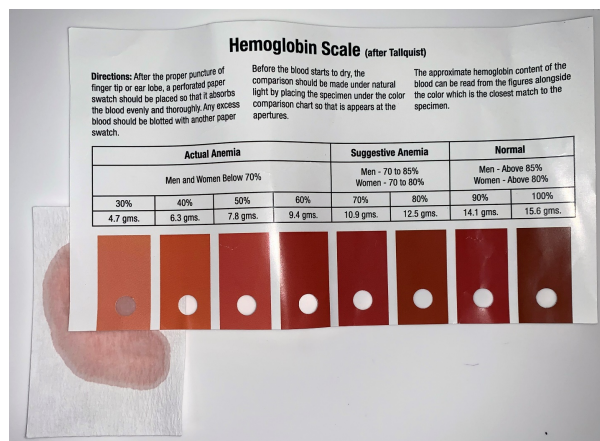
Hemoglobin Scale (after Tallquist)

Directions: After the proper puncture of finger tip or ear lobe, a perforated paper swatch should be placed so that it absorbs the blood evenly and thoroughly. Any excess blood should be blotted with another paper swatch.

Before the blood starts to dry, the comparison should be made under natural light by placing the specimen under the color comparison chart so that is appears at the apertures.

The approximate hemoglobin content of the blood can be read from the figures alongside the color which is the closest match to the specimen.

| Actual Anemia | | | | Suggestive Anemia | | Normal | |
|---|---|---|---|---|---|---|---|
| Men and Women Below 70% | | | | Men - 70 to 85% Women - 70 to 80% | | Men - Above 85% Women - Above 80% | |
| 30% | 40% | 50% | 60% | 70% | 80% | 90% | 100% |
| 4.7 gms. | 6.3 gms. | 7.8 gms. | 9.4 gms. | 10.9 gms. | 12.5 gms. | 14.1 gms. | 15.6 gms. |